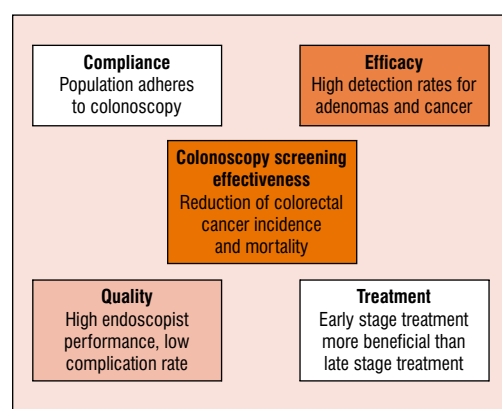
**Compliance**
Population adheres to colonoscopy

**Efficacy**
High detection rates for adenomas and cancer

**Colonoscopy screening effectiveness**
Reduction of colorectal cancer incidence and mortality

**Quality**
High endoscopist performance, low complication rate

**Treatment**
Early stage treatment more beneficial than late stage treatment